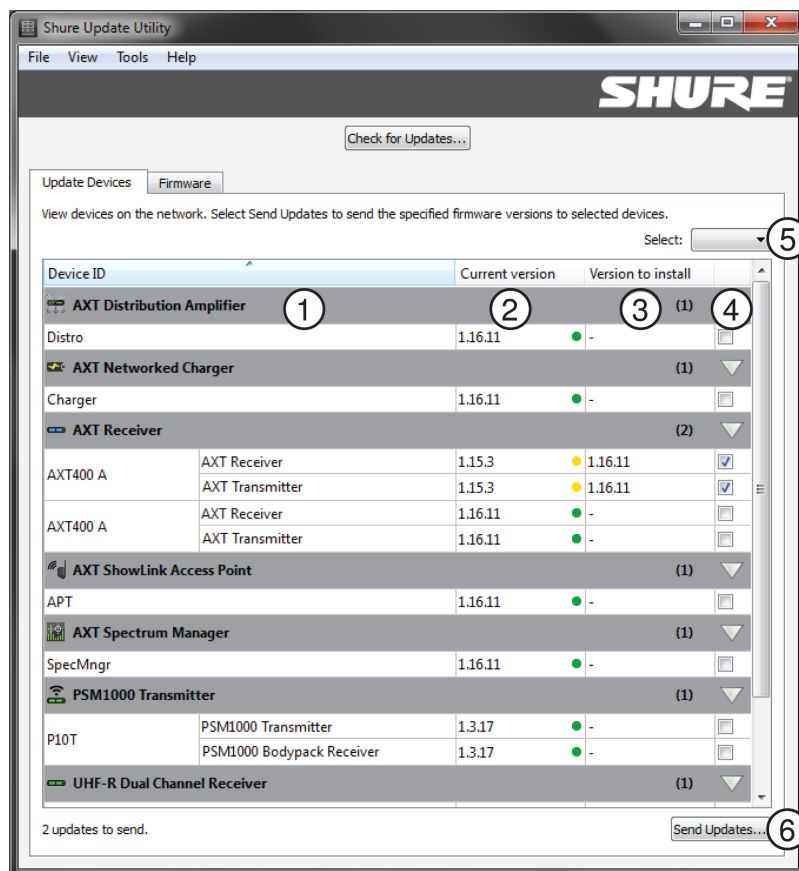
Shure Update Utility

File View Tools Help

SHURE

Check for Updates...

Update Devices | Firmware

View devices on the network. Select Send Updates to send the specified firmware versions to selected devices.

Select:

5

| Device ID | | Current version | Version to install | |
|---|---|---|---|---|
| AXT Distribution Amplifier 1 | | 2 | 3 (1) | 4 |
| Distro | | 1.16.11 | - | |
| AXT Networked Charger | | | (1) | |
| Charger | | 1.16.11 | - | |
| AXT Receiver | | | (2) | |
| AXT400 A | AXT Receiver | 1.15.3 | 1.16.11 | ☑ |
| | AXT Transmitter | 1.15.3 | 1.16.11 | ☑ |
| AXT400 A | AXT Receiver | 1.16.11 | - | |
| | AXT Transmitter | 1.16.11 | - | |
| AXT ShowLink Access Point | | | (1) | |
| APT | | 1.16.11 | - | |
| AXT Spectrum Manager | | | (1) | |
| SpecMngr | | 1.16.11 | - | |
| PSM1000 Transmitter | | | (1) | |
| P10T | PSM1000 Transmitter | 1.3.17 | - | |
| | PSM1000 Bodypack Receiver | 1.3.17 | - | |
| UHF-R Dual Channel Receiver | | | (1) | |

2 updates to send.

Send Updates...

6